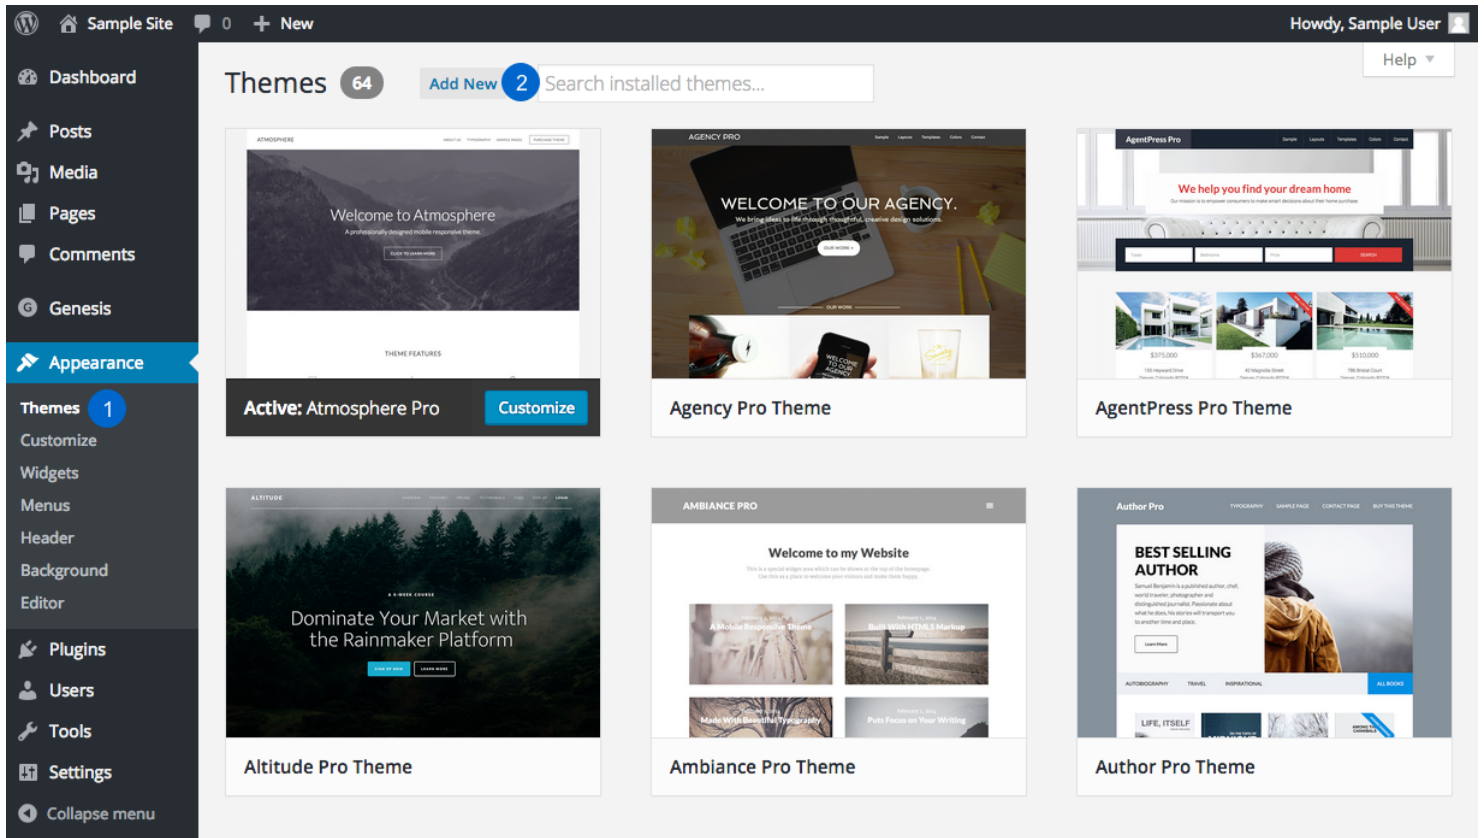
Sample Site 0 New Howdy, Sample User

Dashboard

Posts

Media

Pages

Comments

Genesis

Appearance

Themes 1

Customize

Widgets

Menus

Header

Background

Editor

Plugins

Users

Tools

Settings

Collapse menu

Themes 64 Add New 2 Search installed themes...

Help

ATMOSPHERE

Welcome to Atmosphere

A professionally designed mobile responsive theme.

THEME FEATURES

Active: Atmosphere Pro Customize

AGENCY PRO

WELCOME TO OUR AGENCY.

We bring ideas to life through thoughtful, creative design solutions.

Agency Pro Theme

AgentPress Pro

We help you find your dream home

$375,000 $367,000 $510,000

AgentPress Pro Theme

ALTITUDE

Dominate Your Market with the Rainmaker Platform

Altitude Pro Theme

AMBIANCE PRO

Welcome to my Website

A Mobile Responsive Theme

Built With HTML5 Markup

Made With Beautiful Typography

Puts Focus on Your Writing

Ambiance Pro Theme

Author Pro

BEST SELLING AUTHOR

LIFE, ITSELF

Author Pro Theme